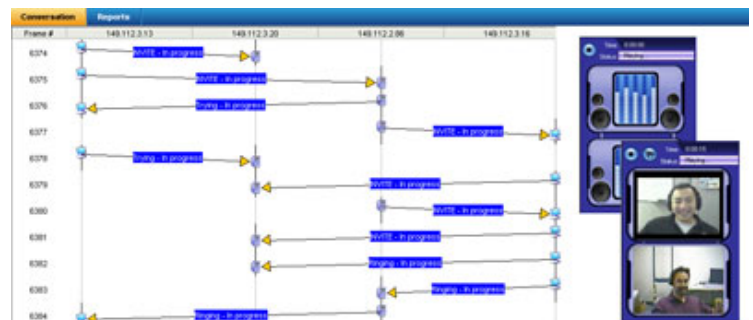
Conversation Reports

Frame # 149.112.3.13 149.112.3.20 149.112.2.86 149.112.3.16

6374 INVITE - In progress
6375 INVITE - In progress
6376 Trying - In progress
6377 INVITE - In progress
6378 Trying - In progress
6379 INVITE - In progress
6380 INVITE - In progress
6381 INVITE - In progress
6382 Ringing - In progress
6383 Ringing - In progress
6384 Ringing - In progress

Time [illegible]
Status Playing

Time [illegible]
Status Playing